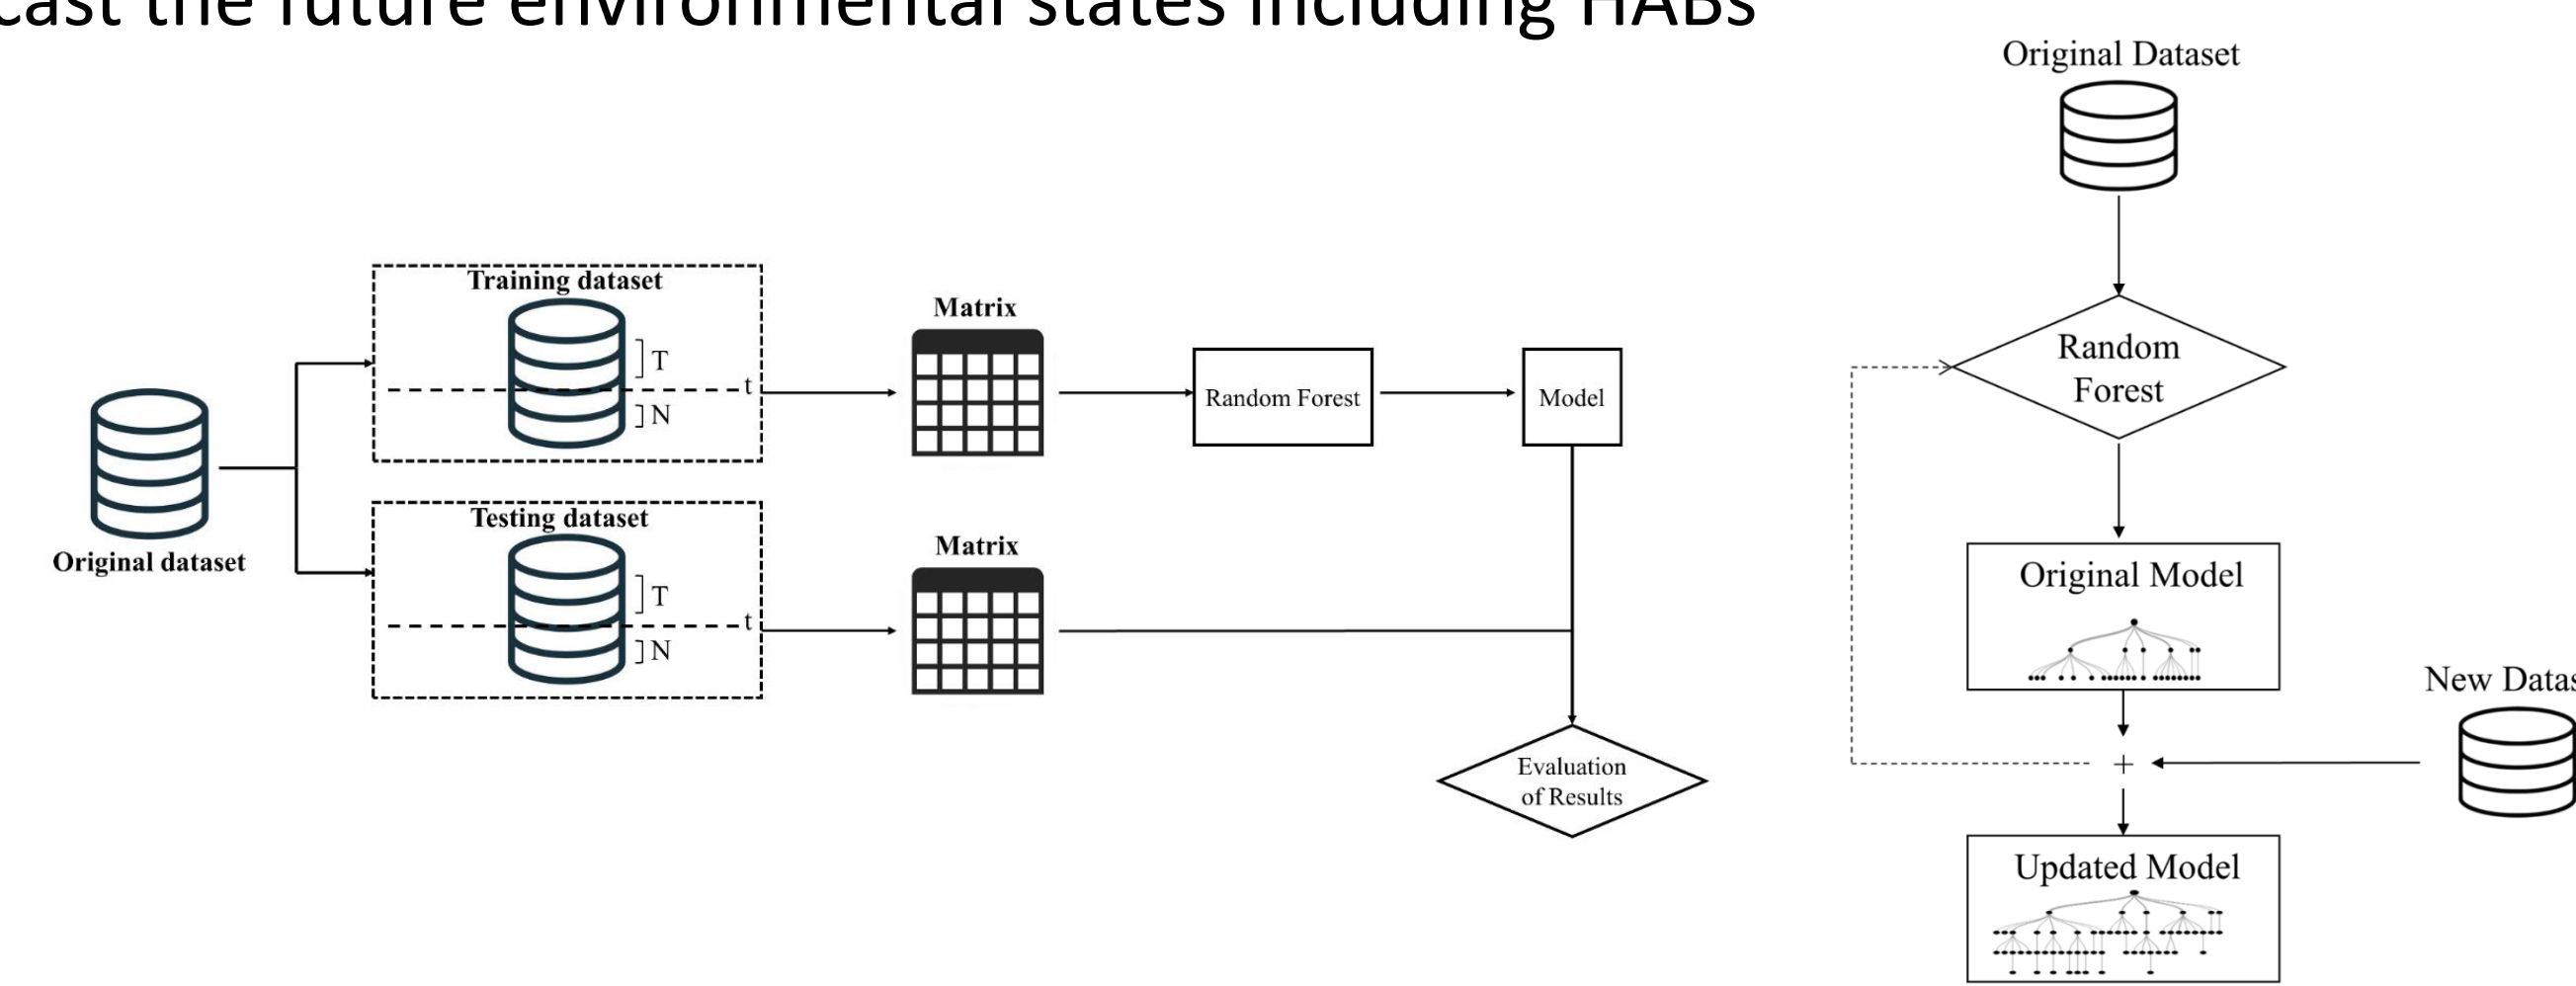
cast the future environmental states including HABs

Original dataset

Training dataset
T
t
N

Testing dataset
T
t
N

Matrix

Matrix

Random Forest

Model

Evaluation of Results

Original Dataset

Random Forest

Original Model

+

New Datas

Updated Model